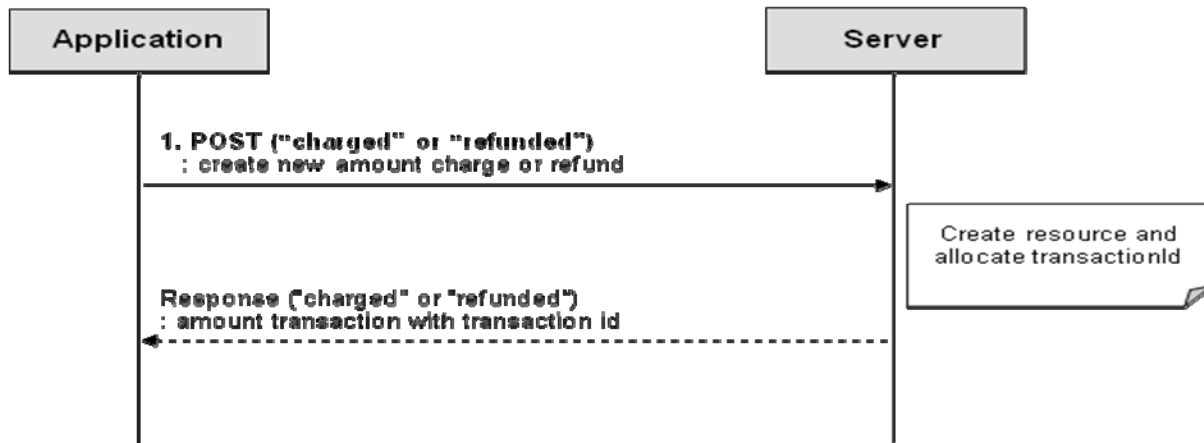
Application

Server

1. POST ("charged" or "refunded")
: create new amount charge or refund

Create resource and allocate transactionId

Response ("charged" or "refunded")
: amount transaction with transaction id